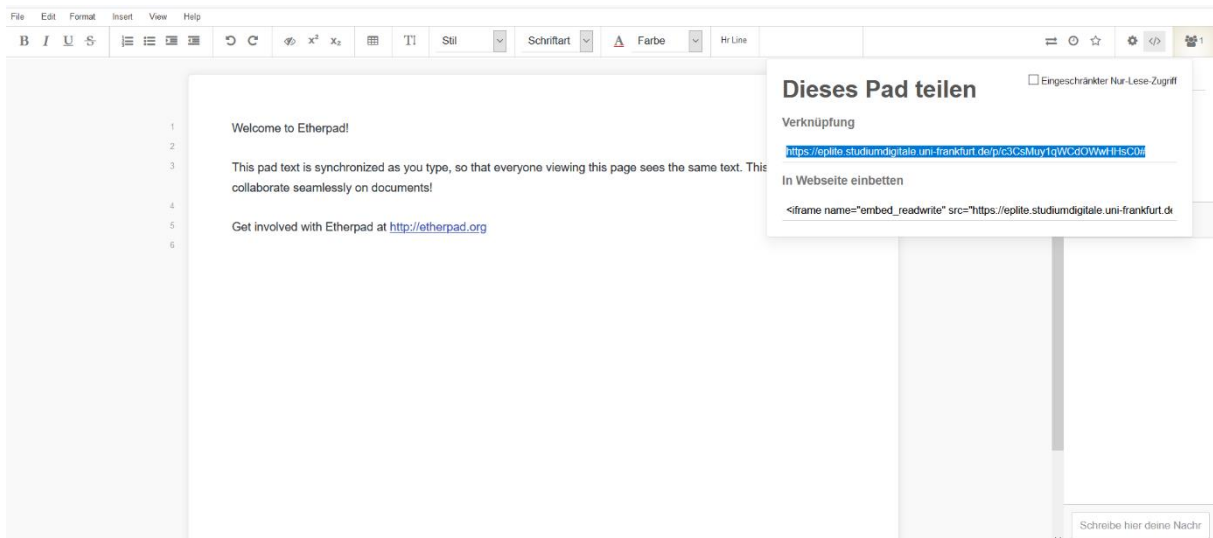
File Edit Format Insert View Help

B I U S $x^2$ $x_2$ Stil Schriftart A Farbe Hr Line 1

Dieses Pad teilen

Eingeschränkter Nur-Lese-Zugriff

Verknüpfung

https://eplite.studiumdigitale.uni-frankfurt.de/p/c3CsMuy1qWCdOWwHHsC0#

In Webseite einbetten

<iframe name="embed_readwrite" src="https://eplite.studiumdigitale.uni-frankfurt.de

1
2
3
4
5
6

Welcome to Etherpad!

This pad text is synchronized as you type, so that everyone viewing this page sees the same text. This collaborate seamlessly on documents!

Get involved with Etherpad at http://etherpad.org

Schreibe hier deine Nachr